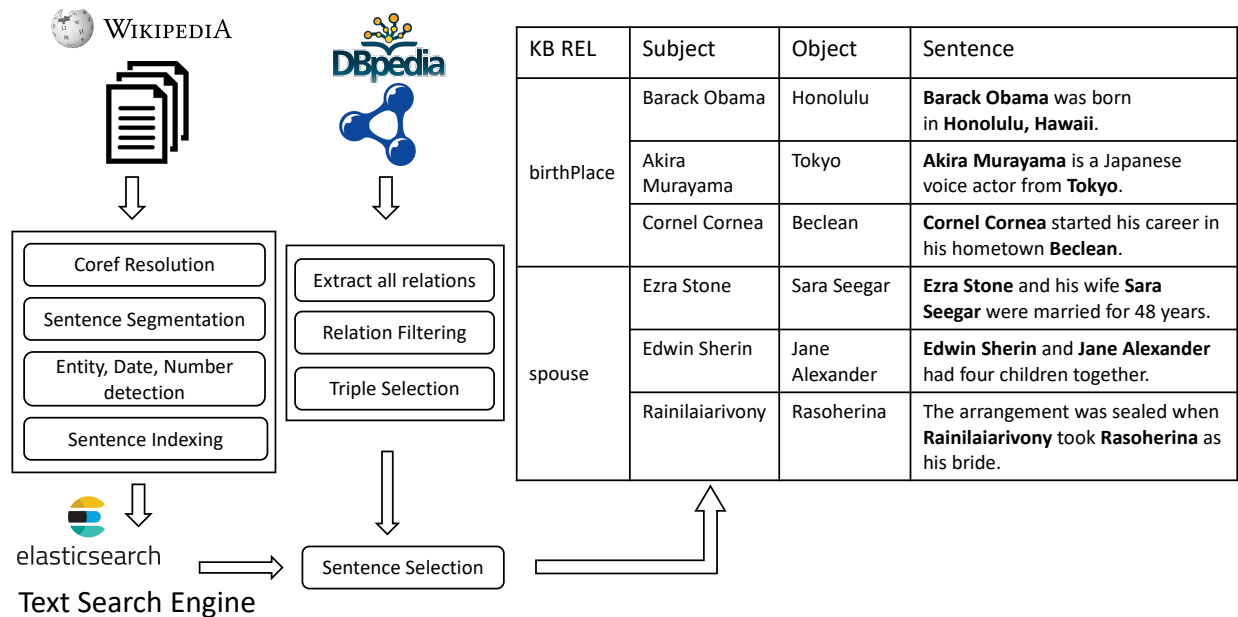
WIKIPEDIA

DBpedia

Coref Resolution

Sentence Segmentation

Entity, Date, Number detection

Sentence Indexing

Extract all relations

Relation Filtering

Triple Selection

elasticsearch

Text Search Engine

Sentence Selection

| KB REL | Subject | Object | Sentence |
|---|---|---|---|
| birthPlace | Barack Obama | Honolulu | **Barack Obama** was born in **Honolulu, Hawaii**. |
| | Akira Murayama | Tokyo | **Akira Murayama** is a Japanese voice actor from **Tokyo**. |
| | Cornel Cornea | Beclean | **Cornel Cornea** started his career in his hometown **Beclean**. |
| spouse | Ezra Stone | Sara Seegar | **Ezra Stone** and his wife **Sara Seegar** were married for 48 years. |
| | Edwin Sherin | Jane Alexander | **Edwin Sherin** and **Jane Alexander** had four children together. |
| | Rainilaiarivony | Rasoherina | The arrangement was sealed when **Rainilaiarivony** took **Rasoherina** as his bride. |